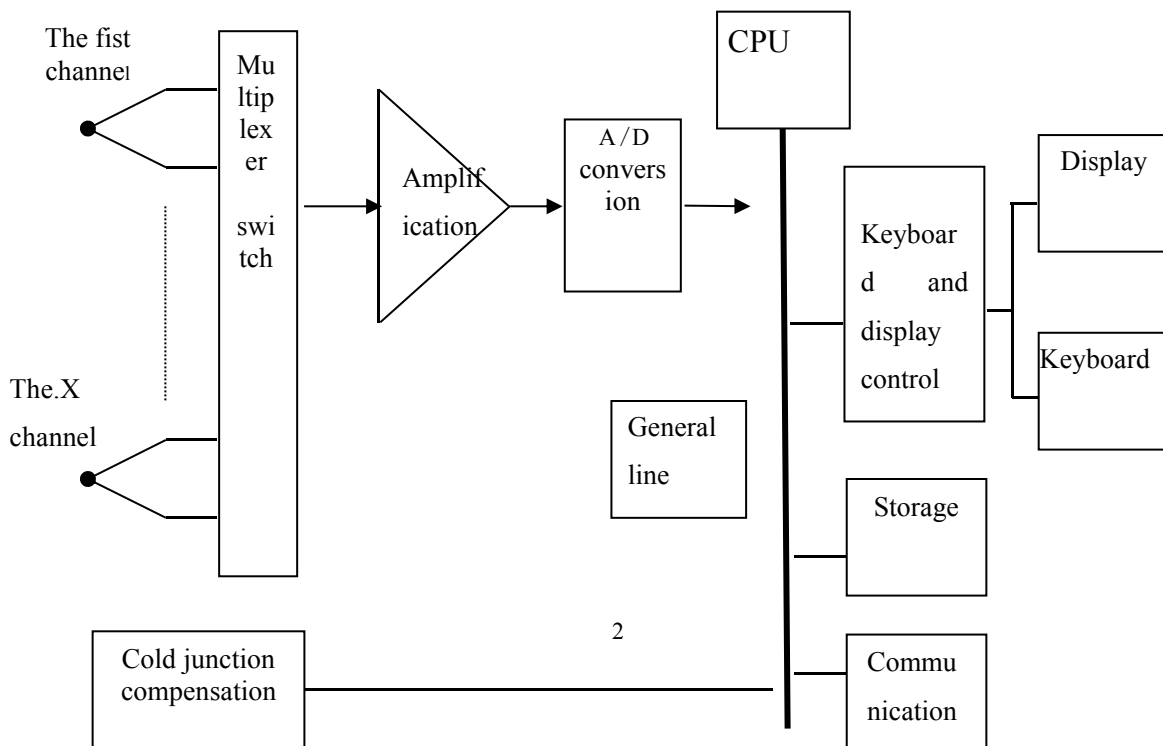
The fist channel

Multiplexer switch

Amplification

A/D conversion

CPU

Display

Keyboard and display control

Keyboard

The.X channel

General line

Storage

2

Cold junction compensation

Communication